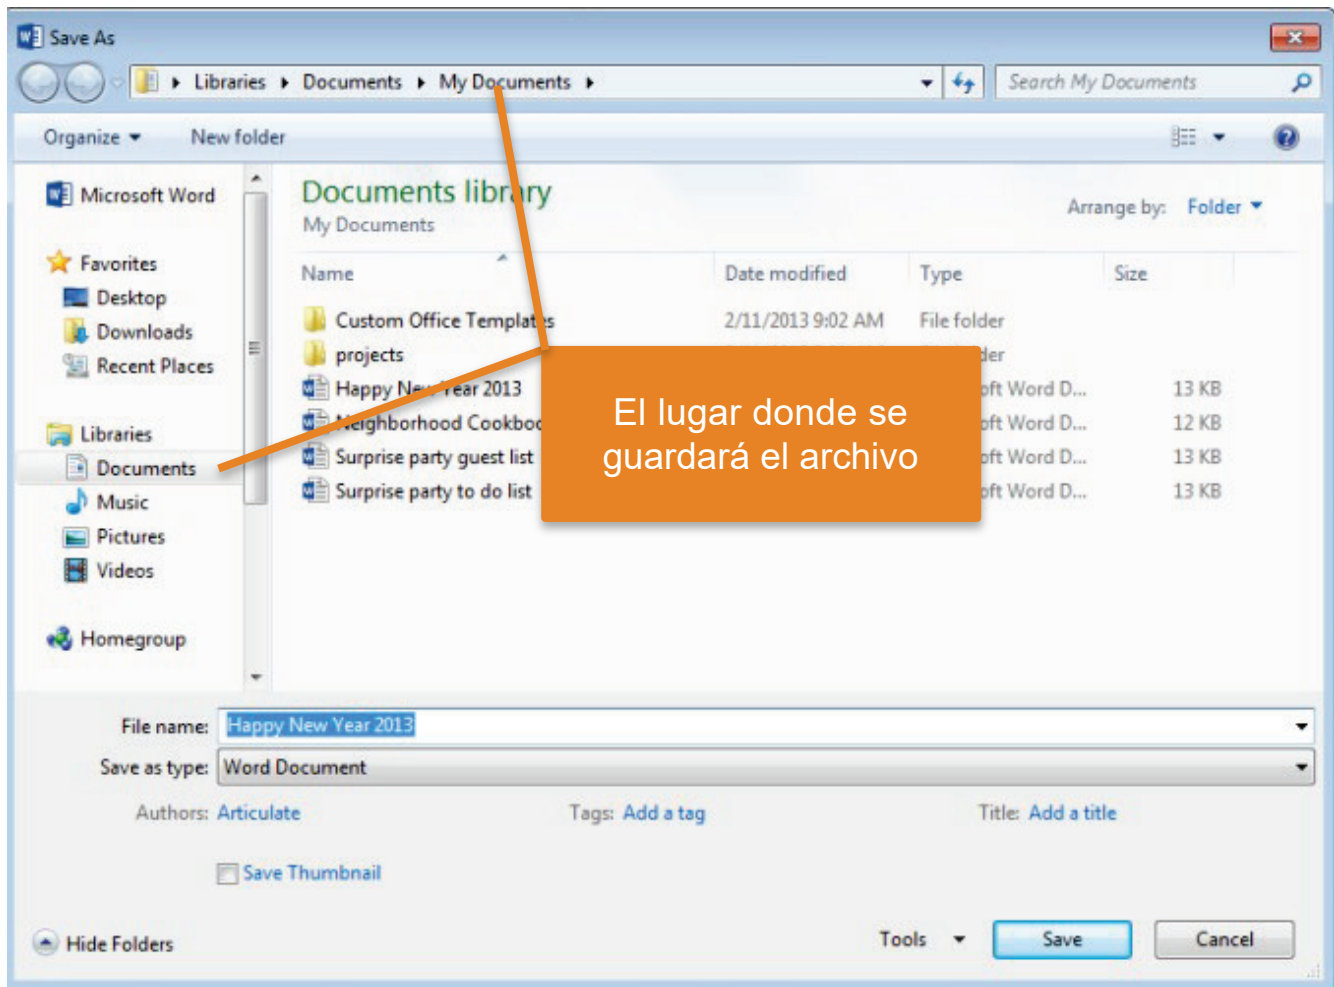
Save As

Libraries ▸ Documents ▸ My Documents ▸

Search My Documents

Organize ▾ New folder

Microsoft Word

Favorites
Desktop
Downloads
Recent Places

Libraries
Documents
Music
Pictures
Videos

Homegroup

Documents library
My Documents

Arrange by: Folder ▾

| Name | Date modified | Type | Size |
|---|---|---|---|
| Custom Office Templates | 2/11/2013 9:02 AM | File folder | |
| projects | | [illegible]der | |
| Happy New Year 2013 | | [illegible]oft Word D... | 13 KB |
| Neighborhood Cookbo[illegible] | | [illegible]oft Word D... | 12 KB |
| Surprise party guest list | | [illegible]oft Word D... | 13 KB |
| Surprise party to do list | | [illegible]oft Word D... | 13 KB |

El lugar donde se guardará el archivo

File name: Happy New Year 2013
Save as type: Word Document
Authors: Articulate Tags: Add a tag Title: Add a title

Save Thumbnail

Hide Folders Tools ▾ Save Cancel